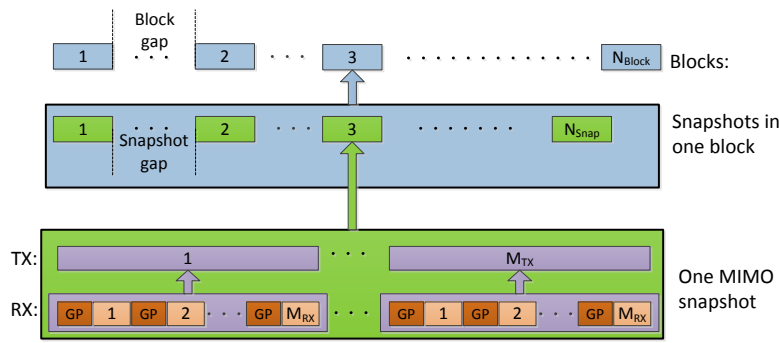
Block gap

1 . . . 2 . . . 3 . . . . . . . . $N_{Block}$ Blocks:

1 . . . Snapshot gap 2 . . . 3 . . . . . . . . $N_{Snap}$ Snapshots in one block

TX: 1 . . . $M_{TX}$

RX: GP 1 GP 2 . . . GP $M_{RX}$ . . . GP 1 GP 2 . . . GP $M_{RX}$

One MIMO snapshot